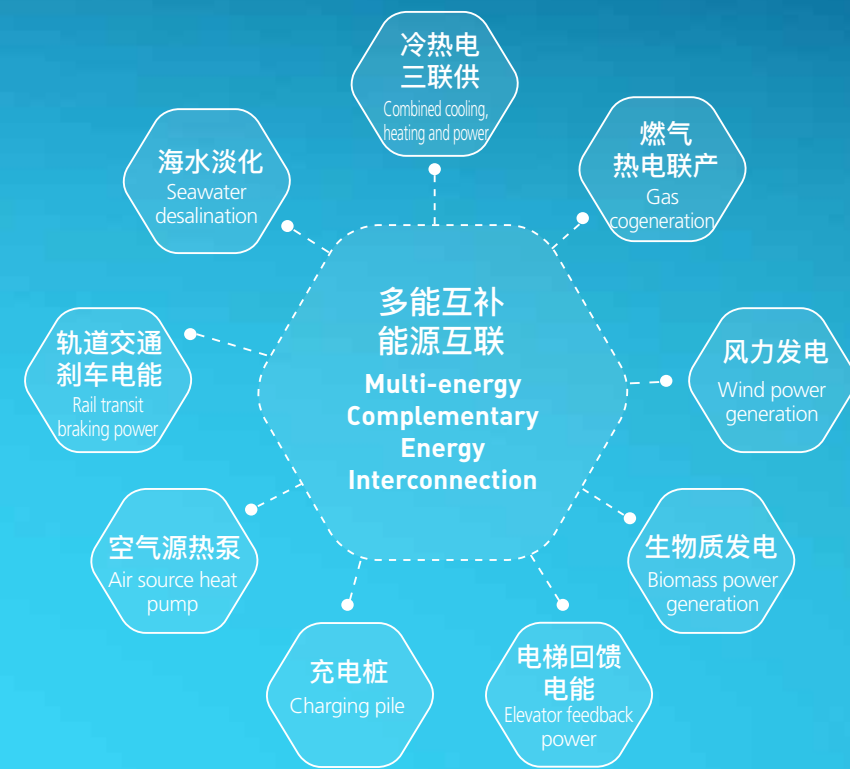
冷热电
三联供
Combined cooling, heating and power

海水淡化
Seawater desalination

燃气
热电联产
Gas cogeneration

多能互补
能源互联
Multi-energy Complementary Energy Interconnection

轨道交通
刹车电能
Rail transit braking power

风力发电
Wind power generation

空气源热泵
Air source heat pump

生物质发电
Biomass power generation

充电桩
Charging pile

电梯回馈
电能
Elevator feedback power